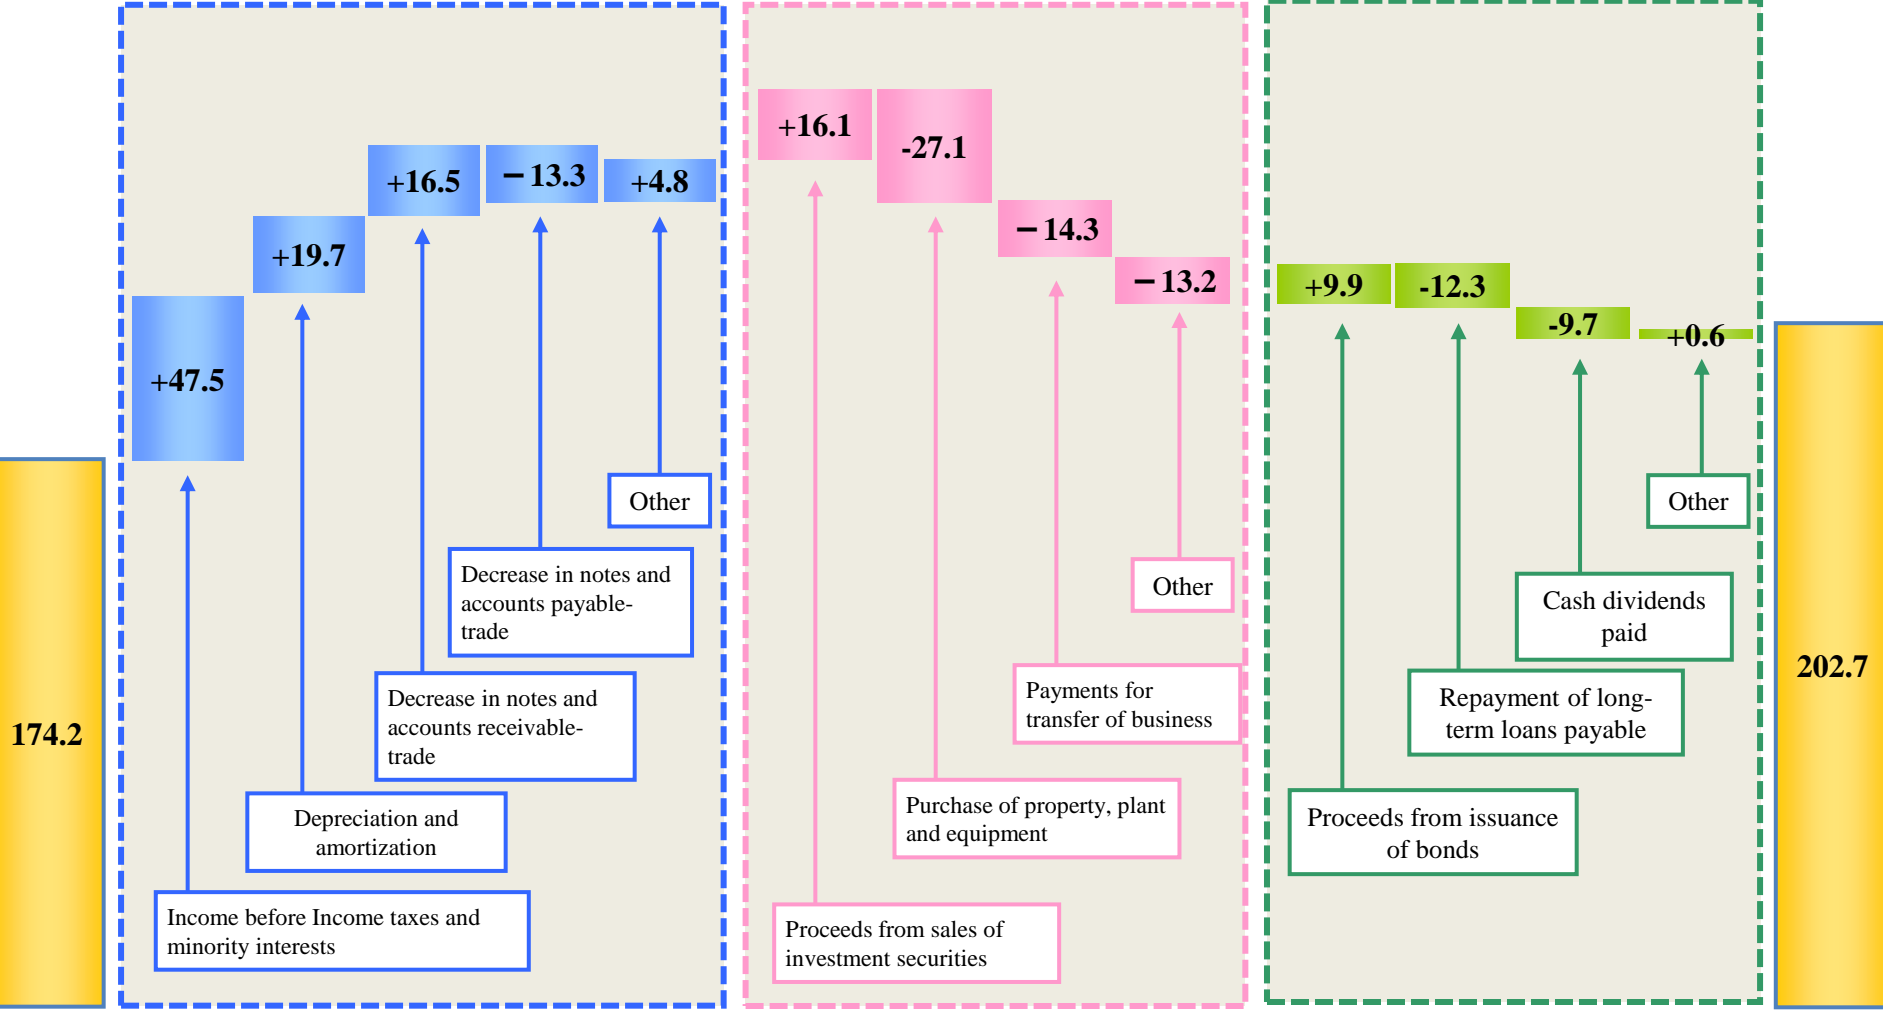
174.2

+47.5

+19.7

+16.5

− 13.3

+4.8

Other

Decrease in notes and accounts payable-trade

Decrease in notes and accounts receivable-trade

Depreciation and amortization

Income before Income taxes and minority interests

+16.1

-27.1

− 14.3

− 13.2

Other

Payments for transfer of business

Purchase of property, plant and equipment

Proceeds from sales of investment securities

+9.9

-12.3

-9.7

+0.6

Other

Cash dividends paid

Repayment of long-term loans payable

Proceeds from issuance of bonds

202.7